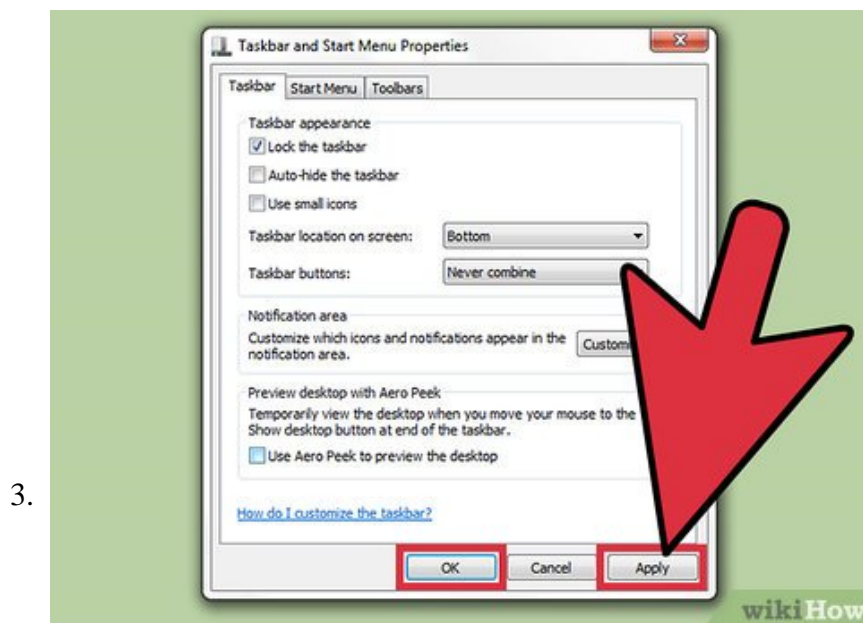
3.

Taskbar and Start Menu Properties

Taskbar | Start Menu | Toolbars

Taskbar appearance

Lock the taskbar

Auto-hide the taskbar

Use small icons

Taskbar location on screen: Bottom

Taskbar buttons: Never combine

Notification area

Customize which icons and notifications appear in the notification area.

Custom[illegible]

Preview desktop with Aero Peek

Temporarily view the desktop when you move your mouse to the Show desktop button at end of the taskbar.

Use Aero Peek to preview the desktop

How do I customize the taskbar?

OK Cancel Apply

wikiHow